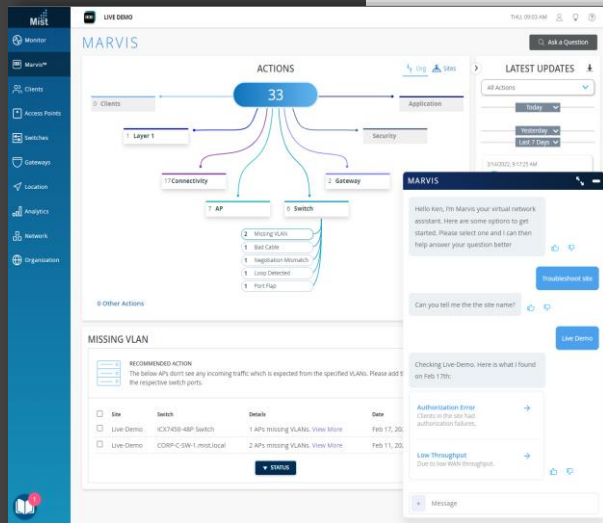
Mist

Monitor

Marvis™

Clients

Access Points

Switches

Gateways

Location

Analytics

Network

Organization

LIVE DEMO

THU, 09:03 AM

MARVIS

Ask a Question

ACTIONS

Org

Sites

33

0 Clients

Application

1 Layer 1

Security

17 Connectivity

2 Gateway

7 AP

6 Switch

2 Missing VLAN

1 Bad Cable

1 Negotiation Mismatch

1 Loop Detected

1 Port Flap

0 Other Actions

LATEST UPDATES

All Actions

Today

Yesterday

Last 7 Days

2/14/2022, 9:17:25 AM

MISSING VLAN

RECOMMENDED ACTION

The below APs don't see any incoming traffic which is expected from the specified VLANs. Please add t the respective switch ports.

| Site | Switch | Details | Date |
|---|---|---|---|
| Live-Demo | ICX7450-48P Switch | 1 APs missing VLANs. View More | Feb 17, 20 |
| Live-Demo | CORP-C-SW-1.mist.local | 2 APs missing VLANs. View More | Feb 11, 20 |

STATUS

1

MARVIS

Hello Ken, I'm Marvis your virtual network assistant. Here are some options to get started. Please select one and I can then help answer your question better

Troubleshoot site

Can you tell me the the site name?

Live Demo

Checking Live-Demo. Here is what I found on Feb 17th:

Authorization Error
Clients in the site had authorization failures.

Low Throughput
Due to low WAN throughput.

Message